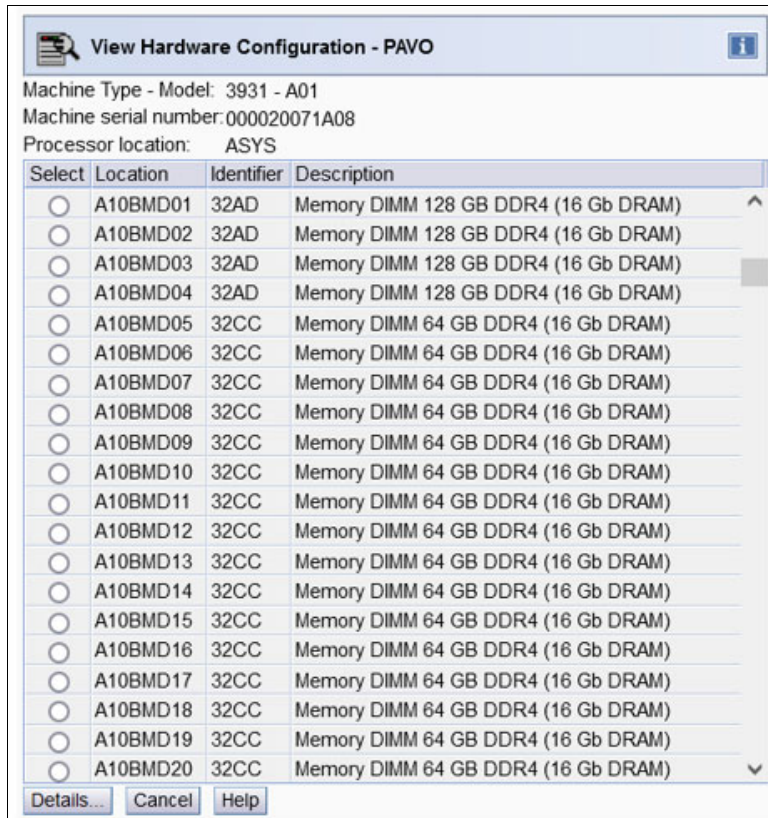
View Hardware Configuration - PAVO

Machine Type - Model: 3931 - A01
Machine serial number: 000020071A08
Processor location: ASYS

| Select | Location | Identifier | Description |
|---|---|---|---|
| ○ | A10BMD01 | 32AD | Memory DIMM 128 GB DDR4 (16 Gb DRAM) |
| ○ | A10BMD02 | 32AD | Memory DIMM 128 GB DDR4 (16 Gb DRAM) |
| ○ | A10BMD03 | 32AD | Memory DIMM 128 GB DDR4 (16 Gb DRAM) |
| ○ | A10BMD04 | 32AD | Memory DIMM 128 GB DDR4 (16 Gb DRAM) |
| ○ | A10BMD05 | 32CC | Memory DIMM 64 GB DDR4 (16 Gb DRAM) |
| ○ | A10BMD06 | 32CC | Memory DIMM 64 GB DDR4 (16 Gb DRAM) |
| ○ | A10BMD07 | 32CC | Memory DIMM 64 GB DDR4 (16 Gb DRAM) |
| ○ | A10BMD08 | 32CC | Memory DIMM 64 GB DDR4 (16 Gb DRAM) |
| ○ | A10BMD09 | 32CC | Memory DIMM 64 GB DDR4 (16 Gb DRAM) |
| ○ | A10BMD10 | 32CC | Memory DIMM 64 GB DDR4 (16 Gb DRAM) |
| ○ | A10BMD11 | 32CC | Memory DIMM 64 GB DDR4 (16 Gb DRAM) |
| ○ | A10BMD12 | 32CC | Memory DIMM 64 GB DDR4 (16 Gb DRAM) |
| ○ | A10BMD13 | 32CC | Memory DIMM 64 GB DDR4 (16 Gb DRAM) |
| ○ | A10BMD14 | 32CC | Memory DIMM 64 GB DDR4 (16 Gb DRAM) |
| ○ | A10BMD15 | 32CC | Memory DIMM 64 GB DDR4 (16 Gb DRAM) |
| ○ | A10BMD16 | 32CC | Memory DIMM 64 GB DDR4 (16 Gb DRAM) |
| ○ | A10BMD17 | 32CC | Memory DIMM 64 GB DDR4 (16 Gb DRAM) |
| ○ | A10BMD18 | 32CC | Memory DIMM 64 GB DDR4 (16 Gb DRAM) |
| ○ | A10BMD19 | 32CC | Memory DIMM 64 GB DDR4 (16 Gb DRAM) |
| ○ | A10BMD20 | 32CC | Memory DIMM 64 GB DDR4 (16 Gb DRAM) |

Details... Cancel Help